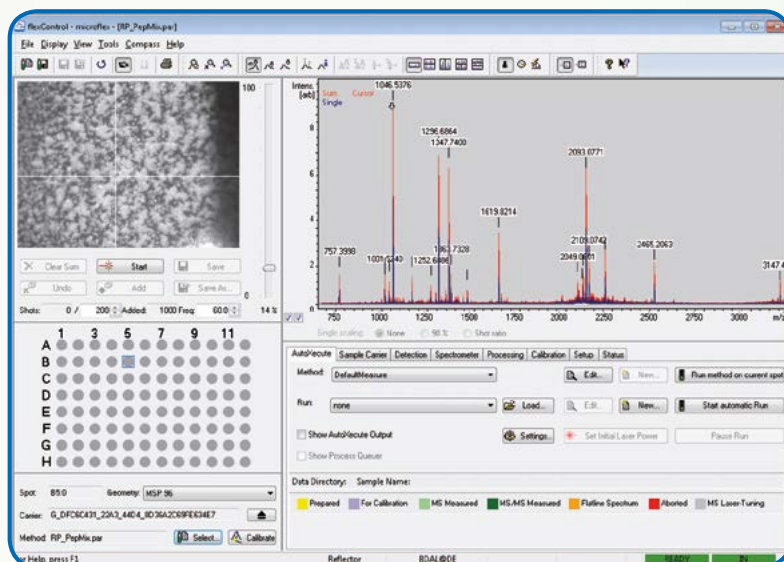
flexControl - microflex - [RP_PepMix.par]
File Display View Tools Compass Help

100

Clear Sum | Start | Save
Undo | Add | Save As...
Shots: 0 / 200 Added: 1000 Freq: 60.0 14 %

1 3 5 7 9 11
A
B
C
D
E
F
G
H

Spot: B5:0 Geometry: MSP 96
Carrier: G_DFC6C431_22A3_44D4_8D36A2C69FE634E7
Method: RP_PepMix.par Select... Calibrate

Intens. [arb] Sum Current Single
1046.5376
1296.6864
1347.7400
2093.0771
1619.8214
757.3998
1031.6240
1252.6886
1361.7328
2109.0742
2049.0601
2465.2063
3147.4
8
6
4
2
750 1000 1250 1500 1750 2000 2250 2500 2750 3000 m/z
Single scaling: None 90 % Shot ratio

AutoXecute | Sample Carrier | Detection | Spectrometer | Processing | Calibration | Setup | Status
Method: DefaultMeasure | Edit... | New... | Run method on current spot
Run: none | Load... | Edit... | New... | Start automatic Run
Show AutoXecute Output | Settings... | Set Initial Laser Power | Pause Run
Show Process Queue

Data Directory: Sample Name:
Prepared | For Calibration | MS Measured | MS/MS Measured | Flatline Spectrum | Aborted | MS Laser-Tuning

r Help, press F1 | Reflector | BDAL@DE | READY | IN